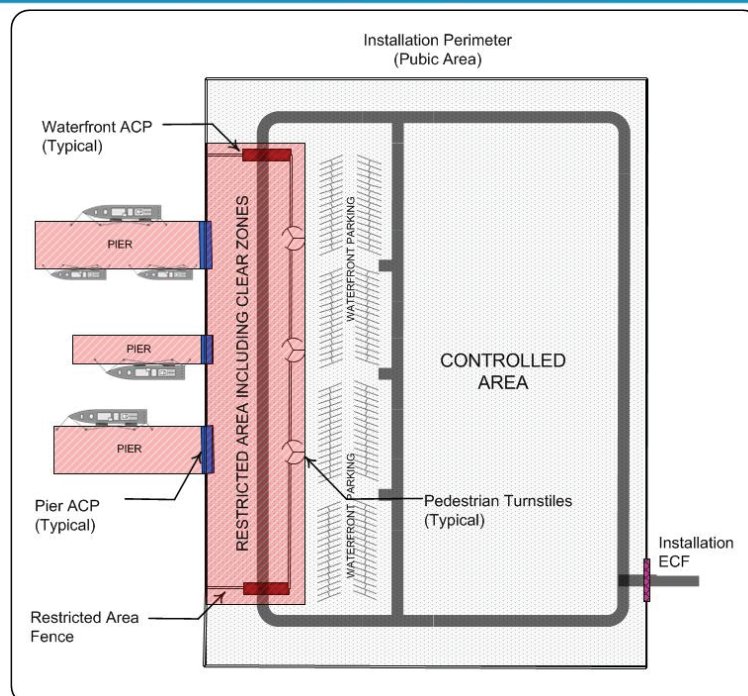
Installation Perimeter
(Pubic Area)

Waterfront ACP
(Typical)

RESTRICTED AREA INCLUDING CLEAR ZONES

PIER

PIER

PIER

WATERFRONT PARKING

WATERFRONT PARKING

CONTROLLED
AREA

Pier ACP
(Typical)

Pedestrian Turnstiles
(Typical)

Installation
ECF

Restricted Area
Fence